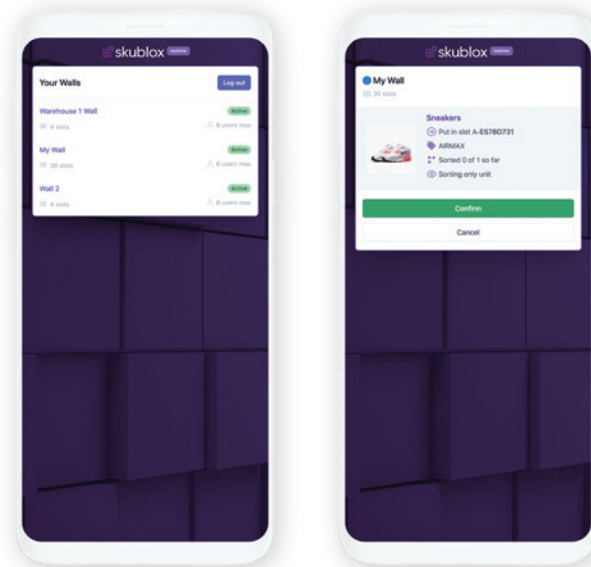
skublox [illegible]

Your Walls

Log out

Warehouse 1 Wall

Active

4 slots

6 users max

My Wall

Active

30 slots

6 users max

Wall 2

Active

4 slots

6 users max

skublox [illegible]

My Wall

30 slots

Sneakers

Put in slot A-E578D731

AIRMAX

Sorted 0 of 1 so far

Sorting only unit

Confirm

Cancel